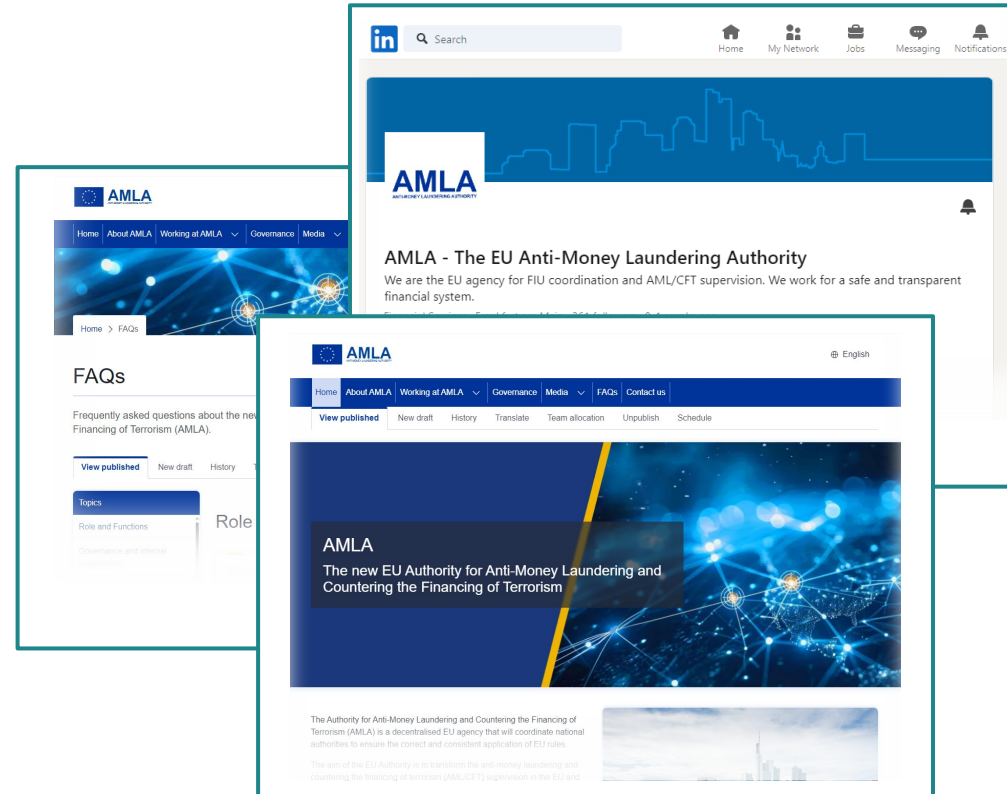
in Search

Home My Network Jobs Messaging Notifications

AMLA
ANTI-MONEY LAUNDERING AUTHORITY

AMLA - The EU Anti-Money Laundering Authority

We are the EU agency for FIU coordination and AML/CFT supervision. We work for a safe and transparent financial system.

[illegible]

AMLA

Home | About AMLA | Working at AMLA | Governance | Media

Home > FAQs

FAQs

Frequently asked questions about the new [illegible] Financing of Terrorism (AMLA).

View published | New draft | History

Topics

Role and Functions

Governance and internal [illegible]

Role

AMLA

English

Home | About AMLA | Working at AMLA | Governance | Media | FAQs | Contact us

View published | New draft | History | Translate | Team allocation | Unpublish | Schedule

AMLA

The new EU Authority for Anti-Money Laundering and Countering the Financing of Terrorism

The Authority for Anti-Money Laundering and Countering the Financing of Terrorism (AMLA) is a decentralised EU agency that will coordinate national authorities to ensure the correct and consistent application of EU rules.

The aim of the EU Authority is to transform the anti-money laundering and countering the financing of terrorism (AML/CFT) supervision in the EU and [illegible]